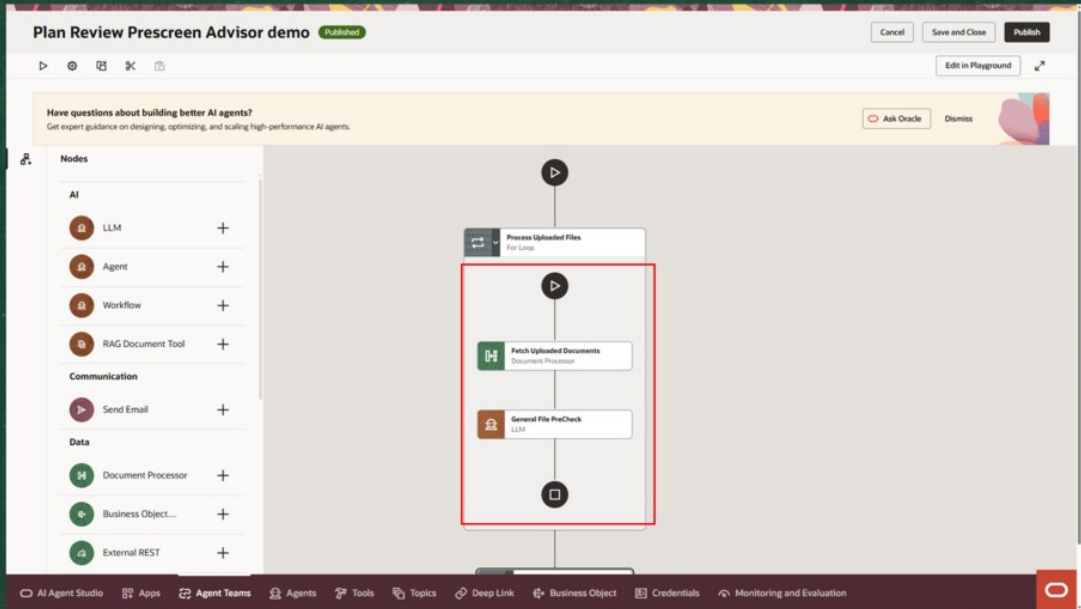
Plan Review Prescreen Advisor demo Published

Cancel Save and Close Publish

Edit in Playground

Have questions about building better AI agents?
Get expert guidance on designing, optimizing, and scaling high-performance AI agents.

Ask Oracle Dismiss

Nodes

AI

LLM

Agent

Workflow

RAG Document Tool

Communication

Send Email

Data

Document Processor

Business Object...

External REST

Process Uploaded Files
For Loop

Fetch Uploaded Documents
Document Processor

General File PreCheck
LLM

AI Agent Studio Apps Agent Teams Agents Tools Topics Deep Link Business Object Credentials Monitoring and Evaluation